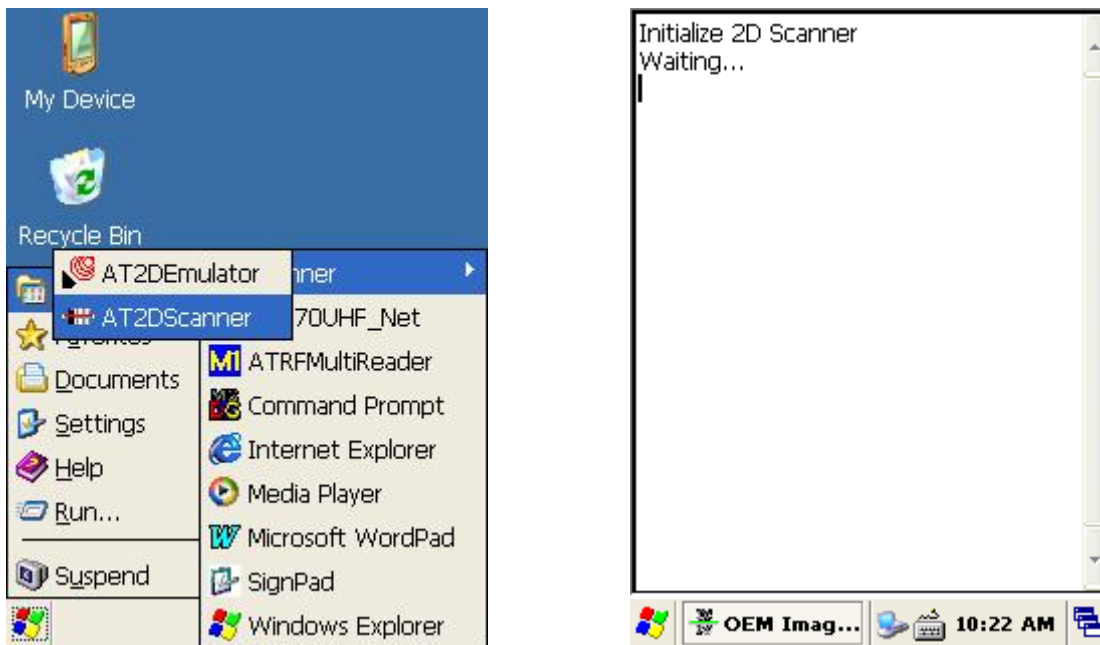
My Device

Recycle Bin

AT2DEmulator

AT2DScanner

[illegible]nner

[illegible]70UHF_Net

ATRFMultiReader

Command Prompt

Internet Explorer

Media Player

Microsoft WordPad

SignPad

Windows Explorer

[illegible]

Documents

Settings

Help

Run...

Suspend

Initialize 2D Scanner
Waiting...

OEM Imag...

10:22 AM